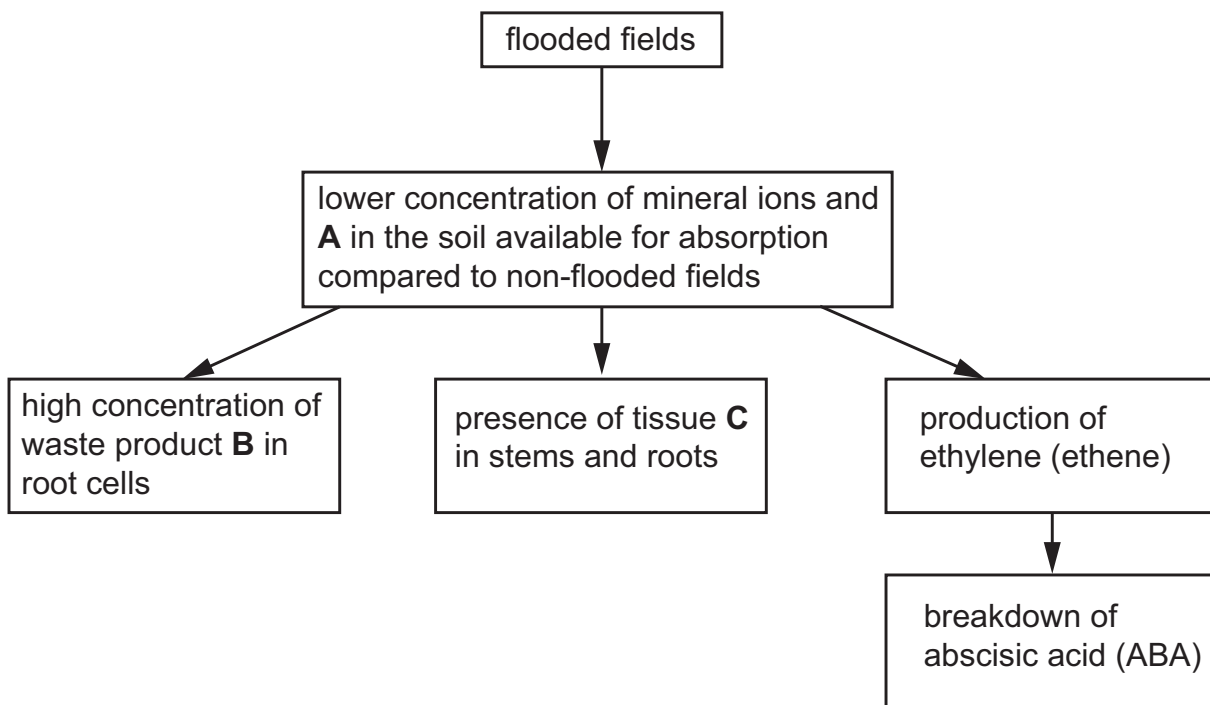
flooded fields

lower concentration of mineral ions and **A** in the soil available for absorption compared to non-flooded fields

high concentration of waste product **B** in root cells

presence of tissue **C** in stems and roots

production of ethylene (ethene)

breakdown of abscisic acid (ABA)